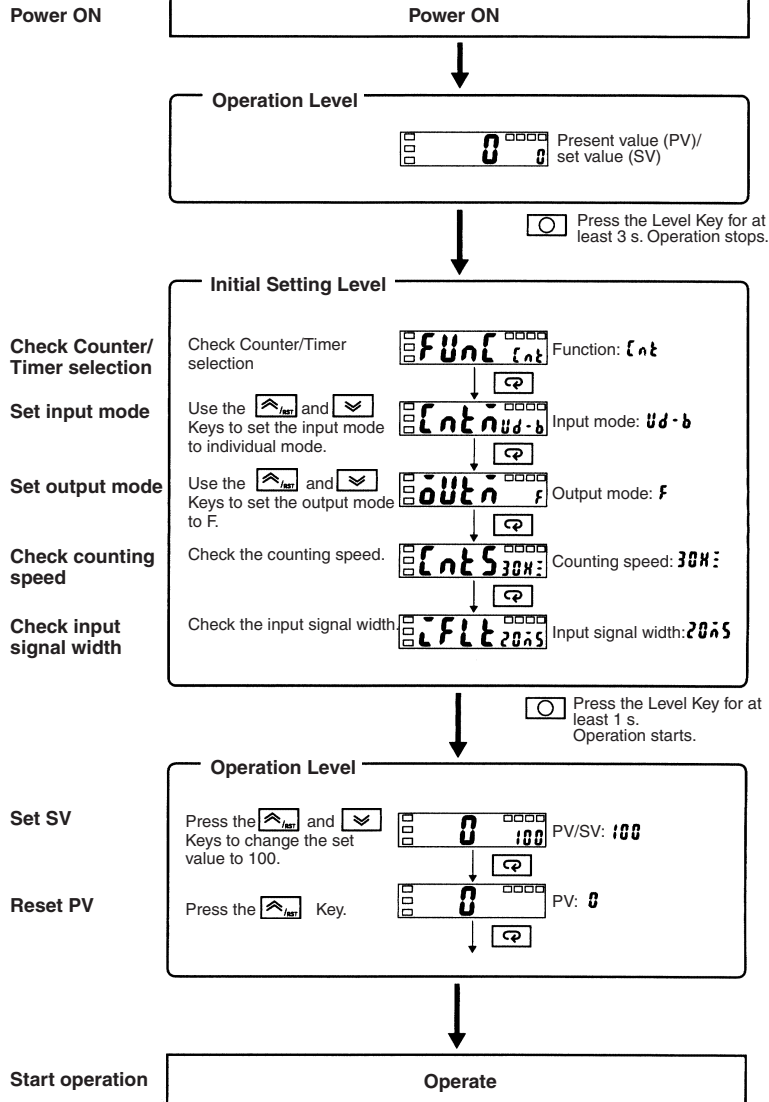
Power ON

Power ON

Operation Level

0 0 Present value (PV)/ set value (SV)

Press the Level Key for at least 3 s. Operation stops.

Initial Setting Level

Check Counter/ Timer selection

Check Counter/Timer selection

FUnC Cnt Function: Cnt

Set input mode

Use the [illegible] and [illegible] Keys to set the input mode to individual mode.

CntM Ud-b Input mode: Ud-b

Set output mode

Use the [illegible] and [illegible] Keys to set the output mode to F.

oUtM F Output mode: F

Check counting speed

Check the counting speed.

CntS 30H Counting speed: 30H

Check input signal width

Check the input signal width.

iFLt 20mS Input signal width: 20mS

Press the Level Key for at least 1 s. Operation starts.

Operation Level

Set SV

Press the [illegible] and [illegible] Keys to change the set value to 100.

0 100 PV/SV: 100

Reset PV

Press the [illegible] Key.

0 PV: 0

Start operation

Operate